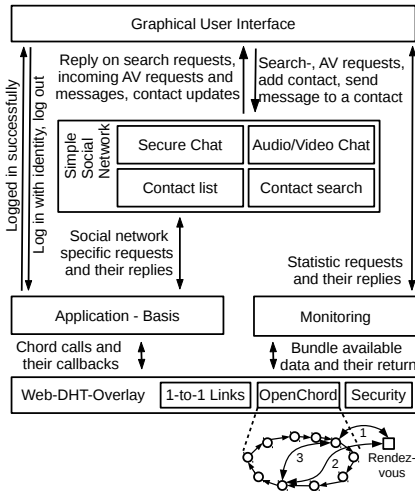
Graphical User Interface

Logged in successfully

Log in with identity, log out

Reply on search requests, incoming AV requests and messages, contact updates

Search-, AV requests, add contact, send message to a contact

Simple Social Network

Secure Chat

Audio/Video Chat

Contact list

Contact search

Social network specific requests and their replies

Statistic requests and their replies

Application - Basis

Monitoring

Chord calls and their callbacks

Bundle available data and their return

Web-DHT-Overlay

1-to-1 Links

OpenChord

Security

1

2

3

Rendez-vous